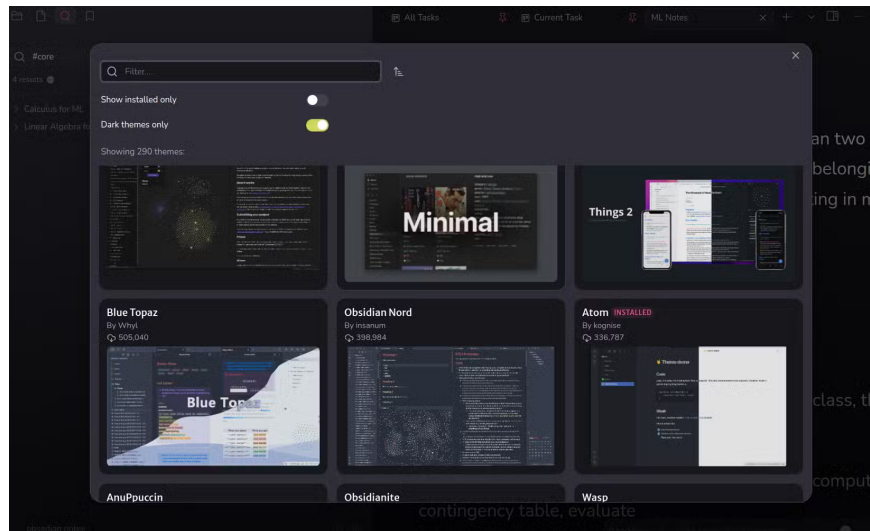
All Tasks
Current Task
ML Notes

#core
4 results
Calculus for ML
Linear Algebra fo

Filter...
Show installed only
Dark themes only
Showing 290 themes:

Minimal
Things 2

Blue Topaz
By Whyl
505,040
Blue Topaz

Obsidian Nord
By insanum
398,984

Atom INSTALLED
By kognise
336,787

AnuPpuccin
Obsidianite
Wasp

an two
belongi
ing in m
class, th
comput
contingency table, evaluate